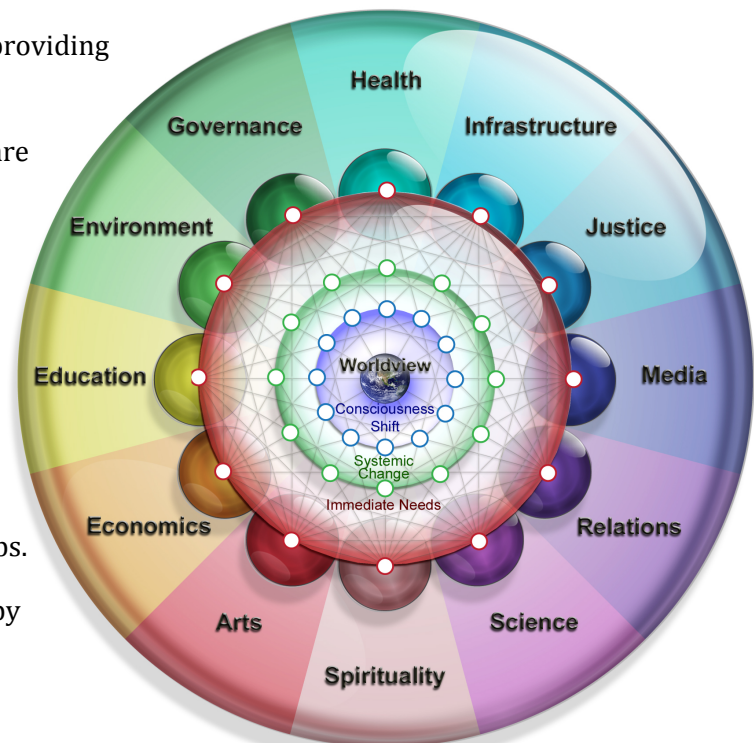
providing

are

ps.

by

Health
Governance
Infrastructure
Environment
Justice
Education
Media
Economics
Relations
Arts
Science
Spirituality

Worldview
Consciousness Shift
Systemic Change
Immediate Needs